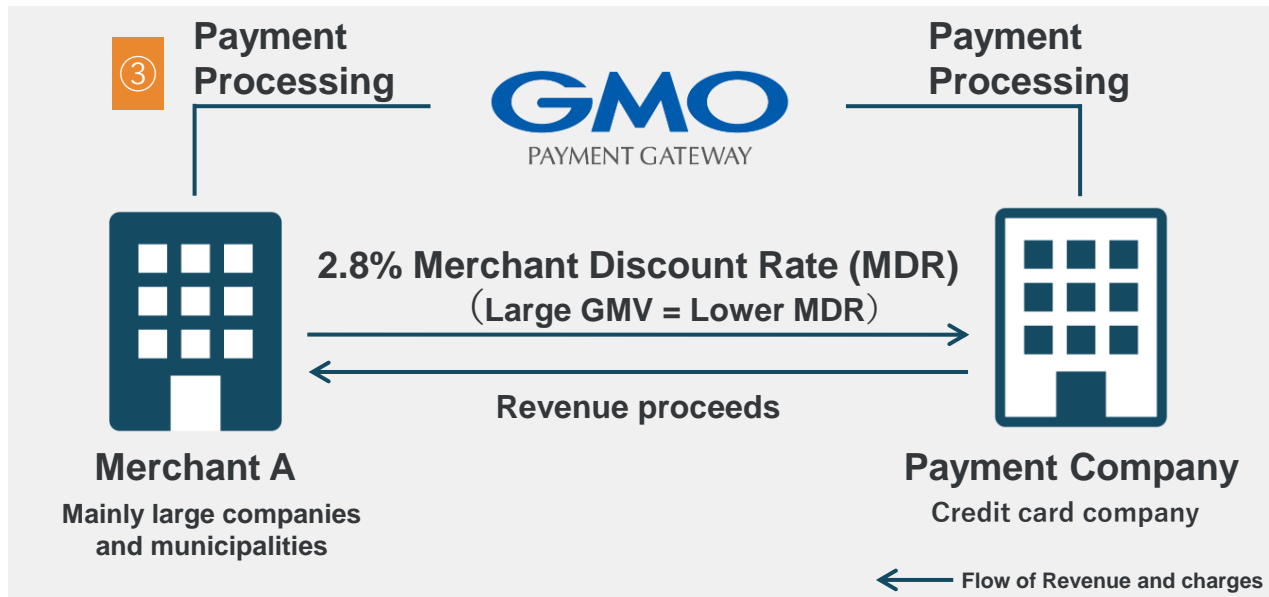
③ Payment Processing

GMO
PAYMENT GATEWAY

Payment Processing

2.8% Merchant Discount Rate (MDR)
（Large GMV = Lower MDR）

Revenue proceeds

Merchant A
Mainly large companies and municipalities

Payment Company
Credit card company

Flow of Revenue and charges